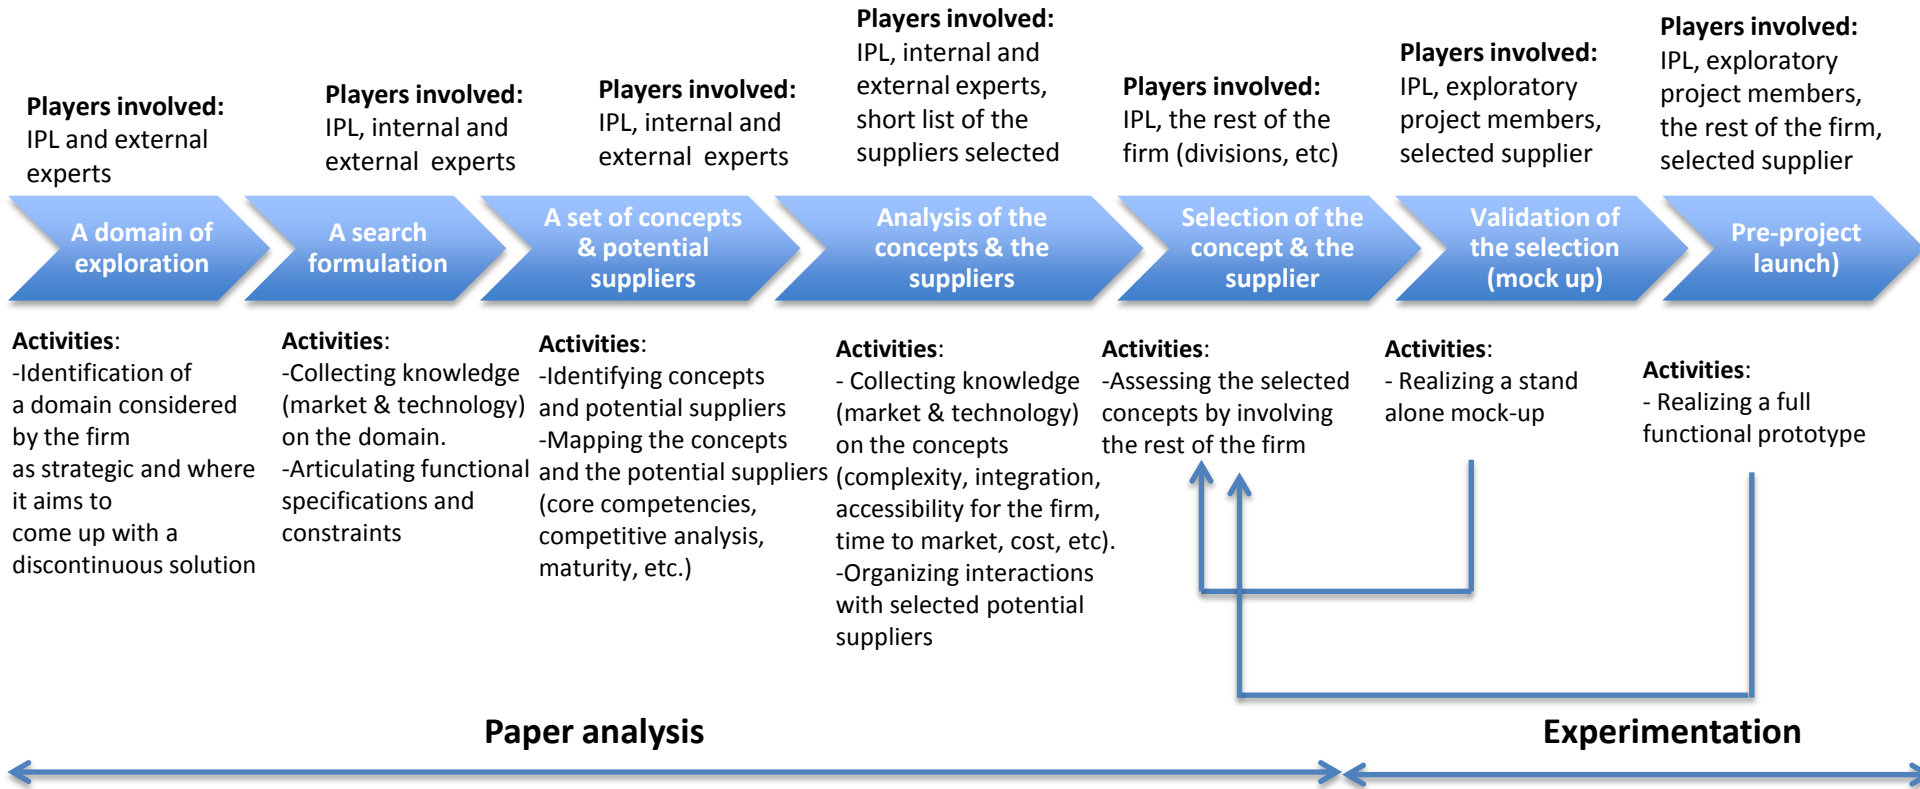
Players involved:
IPL and external experts

A domain of exploration

Activities:
-Identification of a domain considered by the firm as strategic and where it aims to come up with a discontinuous solution

Players involved:
IPL, internal and external experts

A search formulation

Activities:
-Collecting knowledge (market & technology) on the domain.
-Articulating functional specifications and constraints

Players involved:
IPL, internal and external experts

A set of concepts & potential suppliers

Activities:
-Identifying concepts and potential suppliers
-Mapping the concepts and the potential suppliers (core competencies, competitive analysis, maturity, etc.)

Players involved:
IPL, internal and external experts, short list of the suppliers selected

Analysis of the concepts & the suppliers

Activities:
- Collecting knowledge (market & technology) on the concepts (complexity, integration, accessibility for the firm, time to market, cost, etc).
-Organizing interactions with selected potential suppliers

Players involved:
IPL, the rest of the firm (divisions, etc)

Selection of the concept & the supplier

Activities:
-Assessing the selected concepts by involving the rest of the firm

Players involved:
IPL, exploratory project members, selected supplier

Validation of the selection (mock up)

Activities:
- Realizing a stand alone mock-up

Players involved:
IPL, exploratory project members, the rest of the firm, selected supplier

Pre-project launch)

Activities:
- Realizing a full functional prototype

Paper analysis

Experimentation